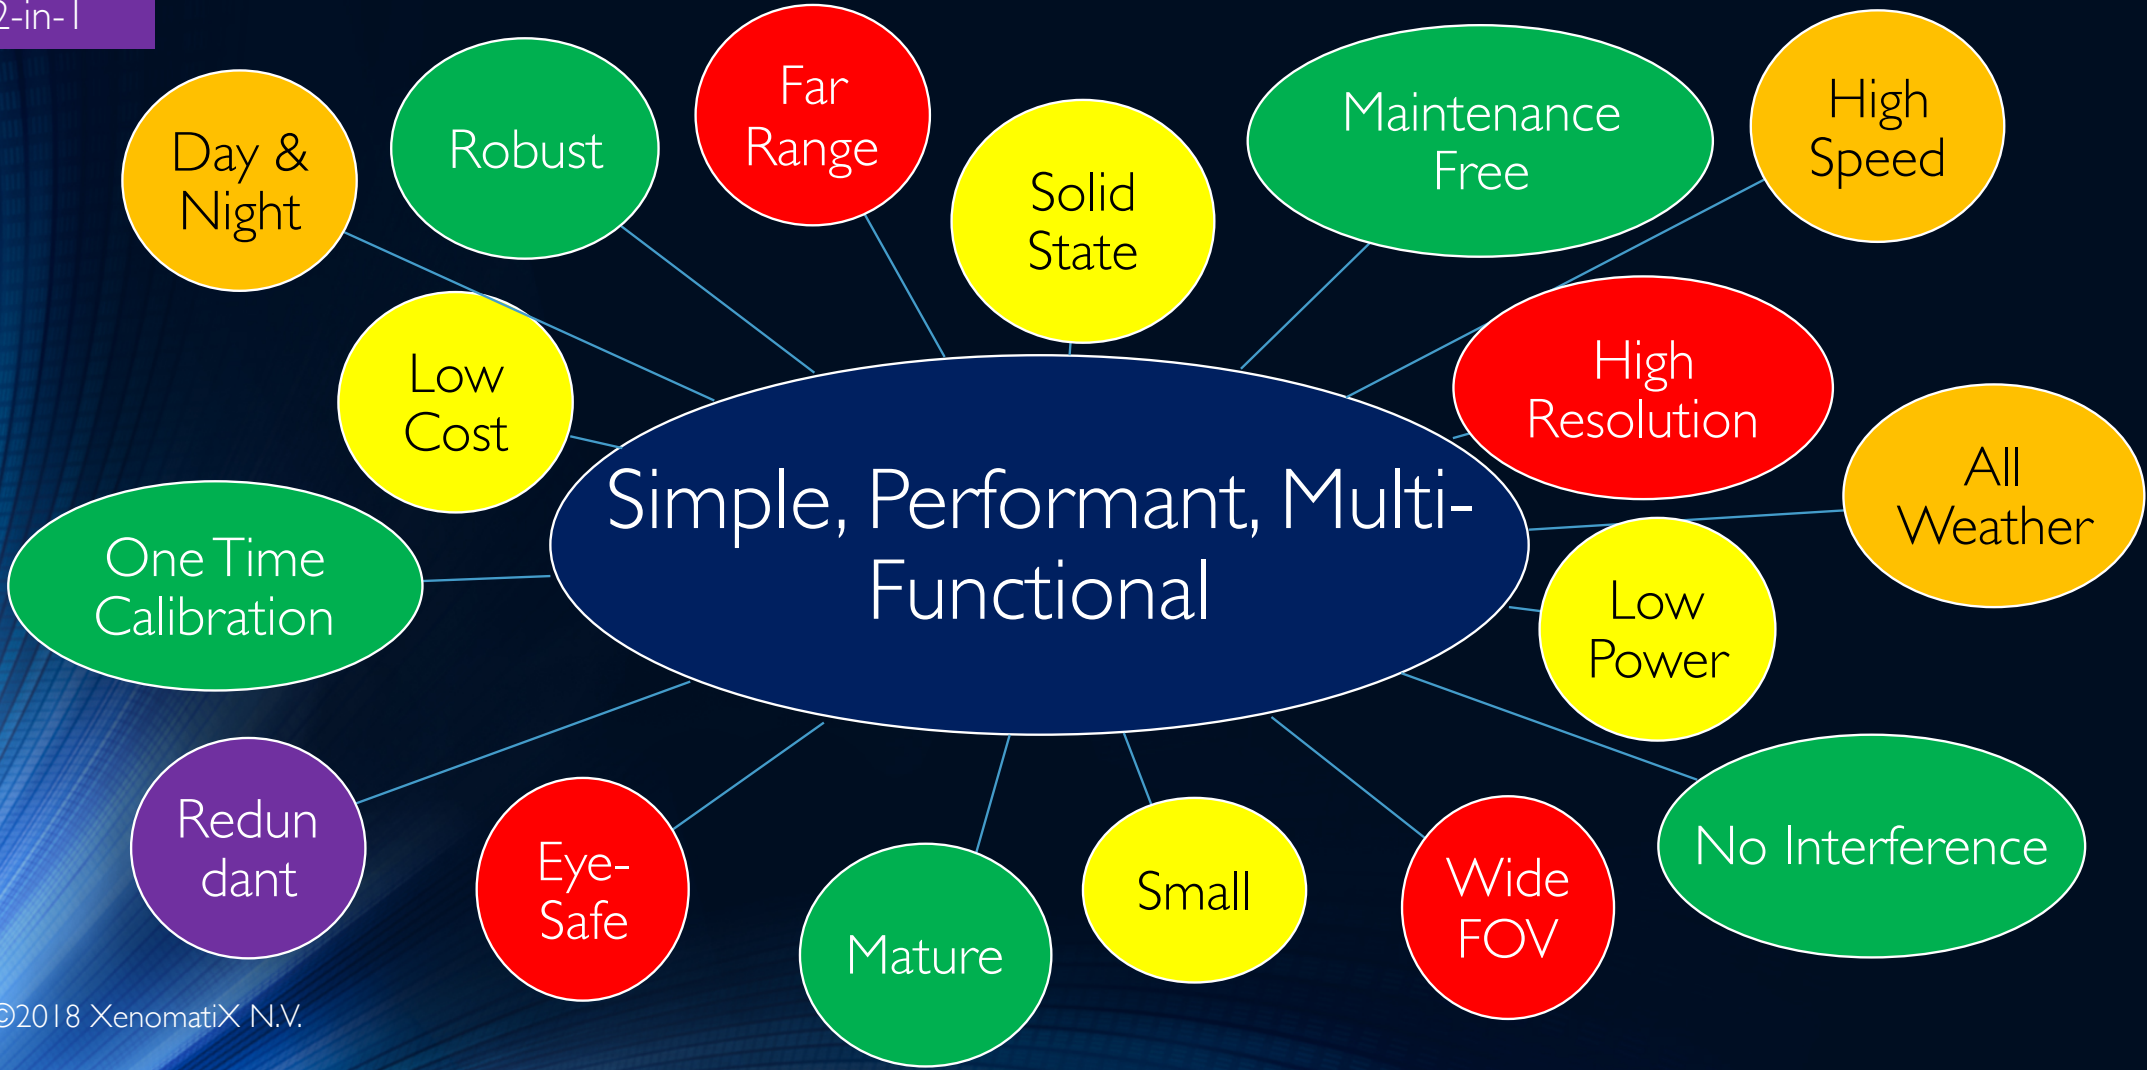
2-in-1

Day & Night

Robust

Far Range

Solid State

Maintenance Free

High Speed

Low Cost

High Resolution

Simple, Performant, Multi-Functional

All Weather

One Time Calibration

Low Power

Redun dant

Eye-Safe

Mature

Small

Wide FOV

No Interference

©2018 XenomatiX N.V.